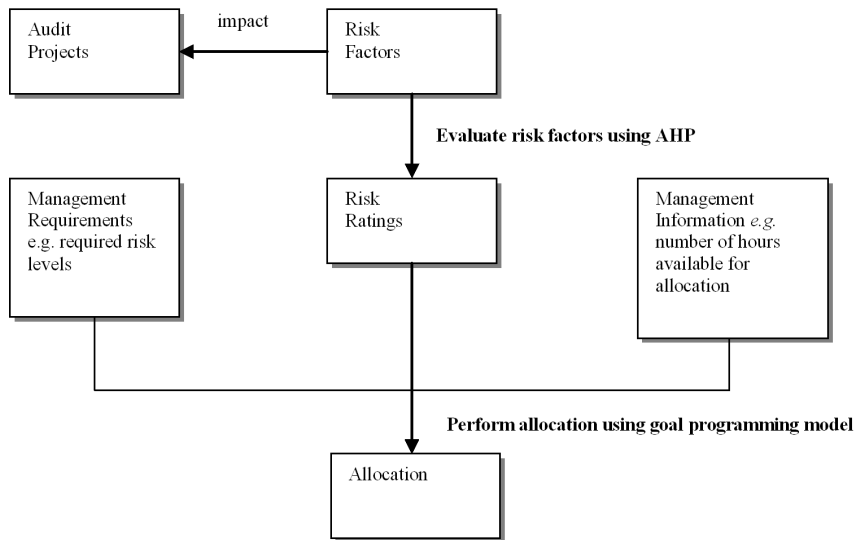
Audit Projects

impact

Risk Factors

Evaluate risk factors using AHP

Management Requirements e.g. required risk levels

Risk Ratings

Management Information e.g. number of hours available for allocation

Perform allocation using goal programming model

Allocation